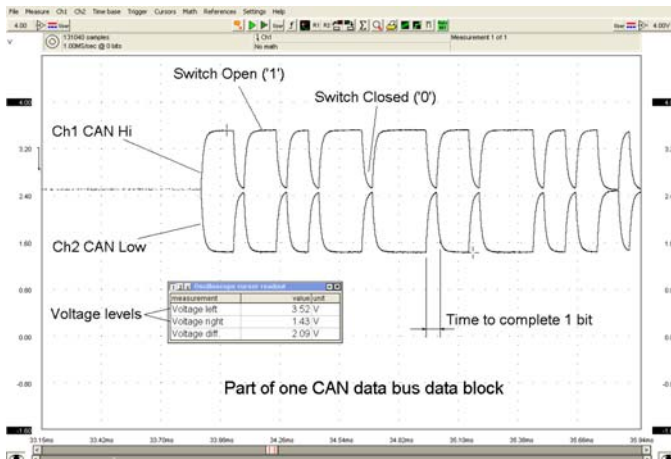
File Measure Ch1 Ch2 Time base Trigger Cursors Math References Settings Help

4.00 V

131040 samples
1.00MS/sec @ 0 bits

Ch1
No math

Measurement 1 of 1

4.00V

Switch Open ('1')

Switch Closed ('0')

Ch1 CAN Hi

Ch2 CAN Low

4.00

3.20

2.40

1.60

0.80

0.00

-0.80

-1.60

Oscilloscope cursor readout

| measurement | value | unit |
|---|---|---|
| Voltage left | 3.52 | V |
| Voltage right | 1.43 | V |
| Voltage diff | 2.09 | V |

Voltage levels

Time to complete 1 bit

Part of one CAN data bus data block

33.15ms 33.42ms 33.70ms 33.98ms 34.26ms 34.54ms 34.82ms 35.10ms 35.38ms 35.66ms 35.94ms